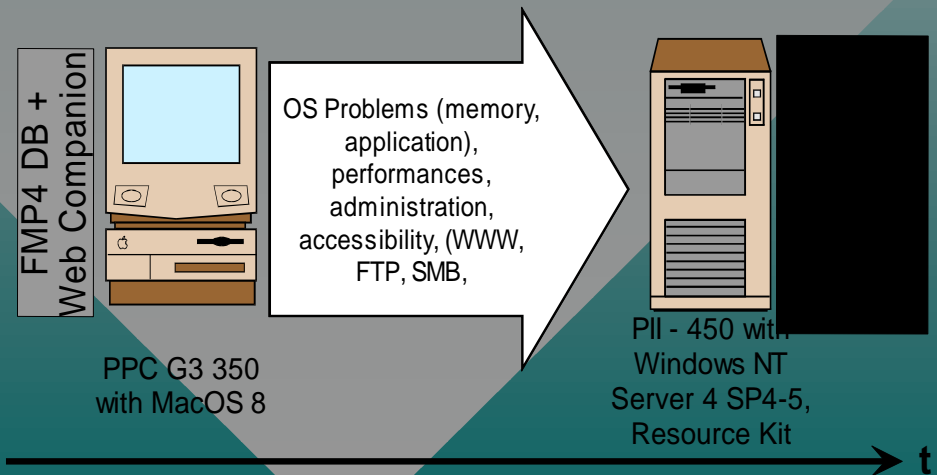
FMP4 DB +
Web Companion

PPC G3 350
with MacOS 8

OS Problems (memory, application), performances, administration, accessibility, (WWW, FTP, SMB,

PII - 450 with
Windows NT
Server 4 SP4-5,
Resource Kit

t